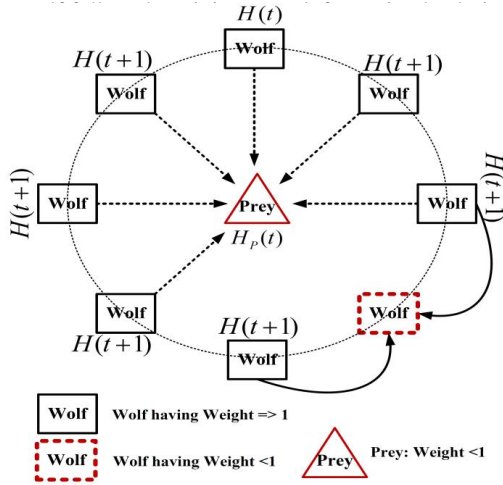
$H(t)$

Wolf

$H(t+1)$

Wolf

$H(t+1)$

Wolf

$H(t+1)$

Wolf

Prey

$H_P(t)$

Wolf

$H(t+1)$

Wolf

$H(t+1)$

Wolf

$H(t+1)$

Wolf

Wolf

Wolf Wolf having Weight => 1

Wolf Wolf having Weight <1

Prey Prey: Weight <1